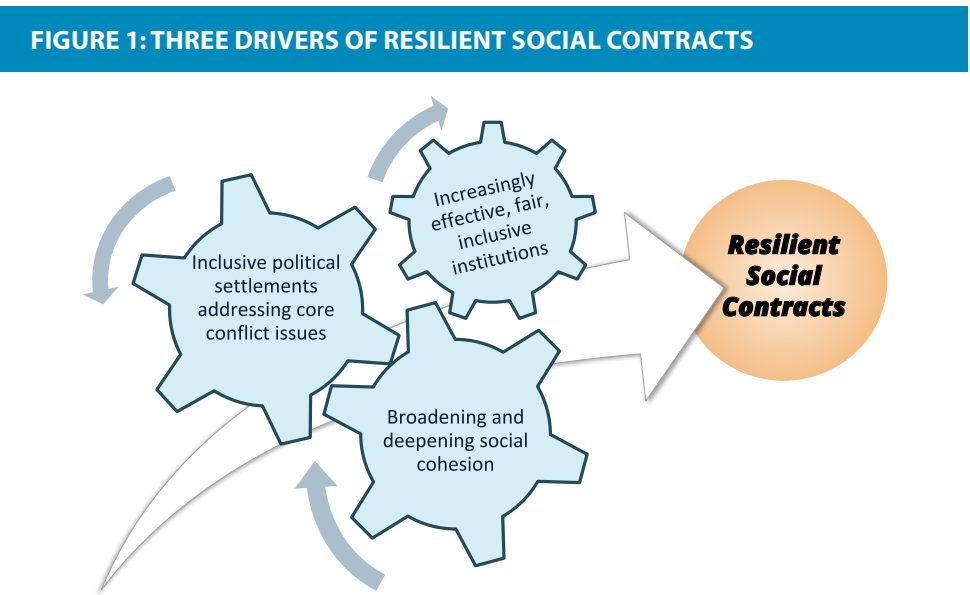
FIGURE 1: THREE DRIVERS OF RESILIENT SOCIAL CONTRACTS

Inclusive political settlements addressing core conflict issues

Increasingly effective, fair, inclusive institutions

Broadening and deepening social cohesion

Resilient Social Contracts